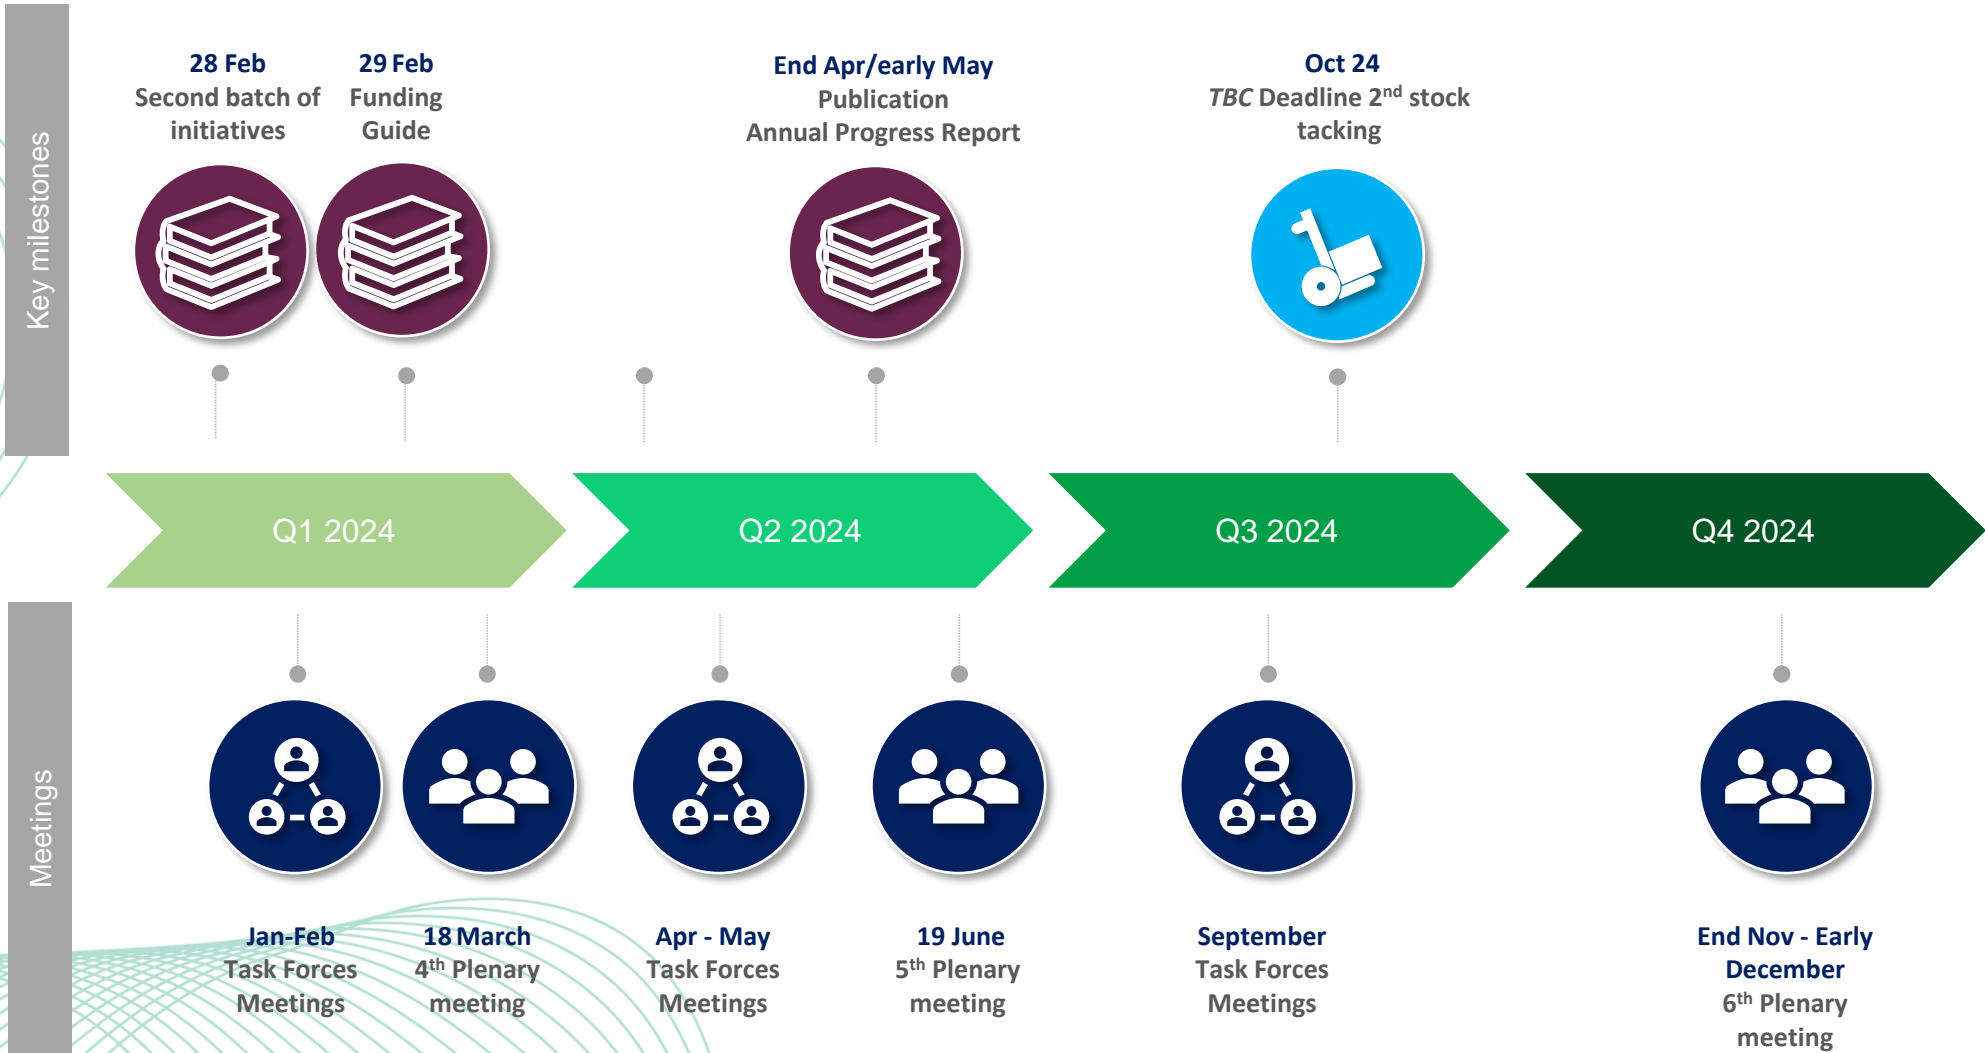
Key milestones

28 Feb
Second batch of initiatives

29 Feb
Funding Guide

End Apr/early May
Publication
Annual Progress Report

Oct 24
*TBC* Deadline 2$^{nd}$ stock tacking

Q1 2024

Q2 2024

Q3 2024

Q4 2024

Meetings

Jan-Feb
Task Forces Meetings

18 March
4$^{th}$ Plenary meeting

Apr - May
Task Forces Meetings

19 June
5$^{th}$ Plenary meeting

September
Task Forces Meetings

End Nov - Early December
6$^{th}$ Plenary meeting